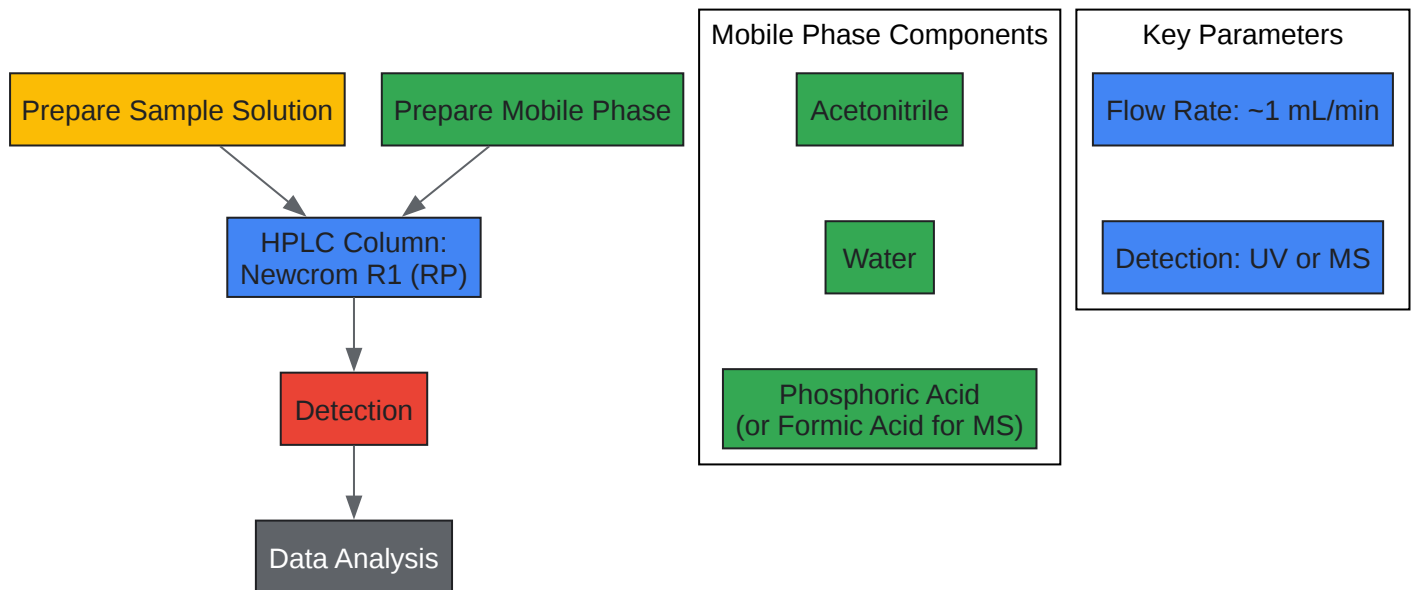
Prepare Sample Solution

Prepare Mobile Phase

HPLC Column: Newcrom R1 (RP)

Detection

Data Analysis

Mobile Phase Components

Acetonitrile

Water

Phosphoric Acid (or Formic Acid for MS)

Key Parameters

Flow Rate: ~1 mL/min

Detection: UV or MS